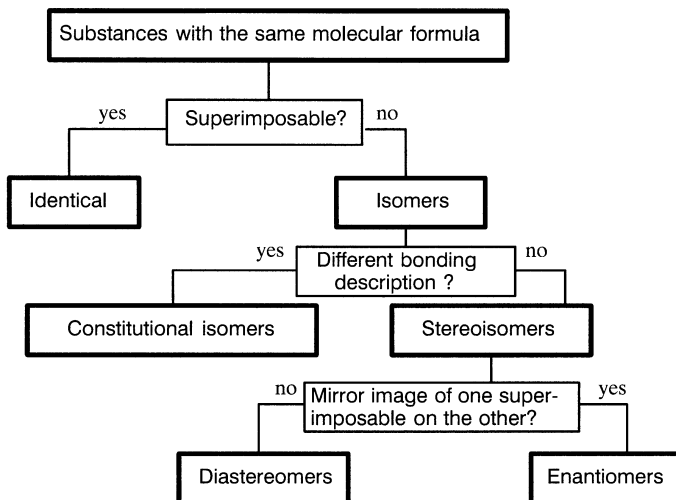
Substances with the same molecular formula

Superimposable?

yes

no

Identical

Isomers

yes

Different bonding description ?

no

Constitutional isomers

Stereoisomers

no

Mirror image of one superimposable on the other?

yes

Diastereomers

Enantiomers